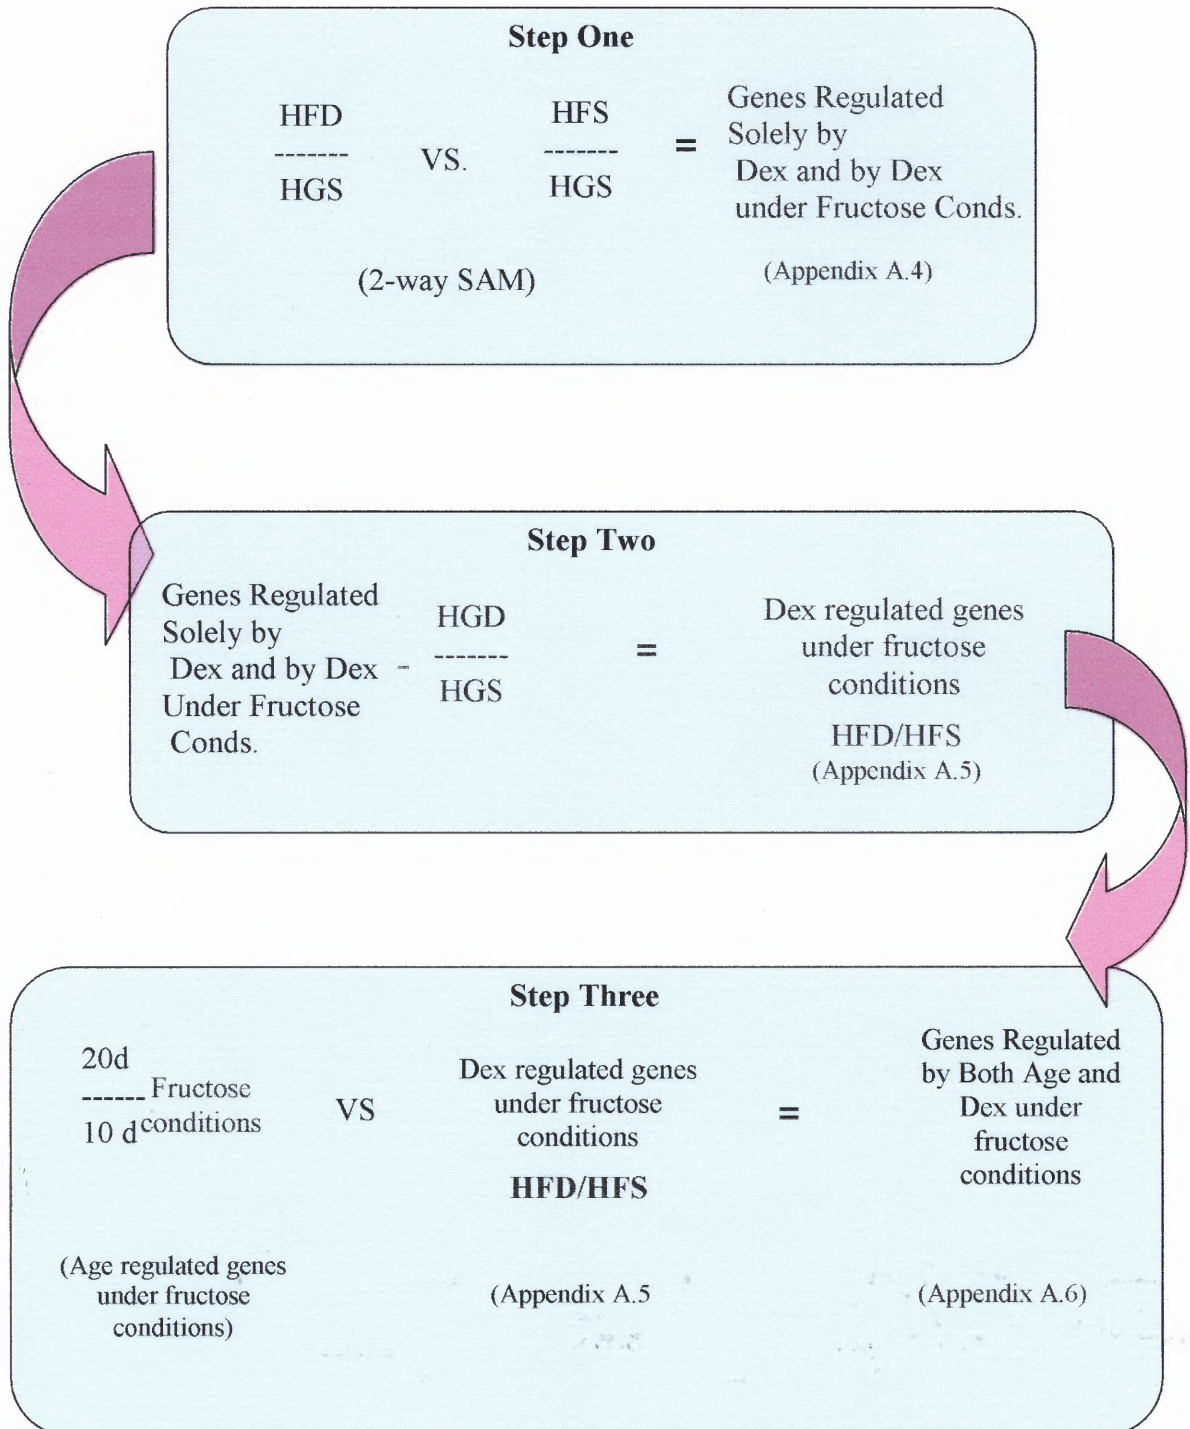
Step One

HFD
-------
HGS

VS.

HFS
-------
HGS

=

Genes Regulated Solely by Dex and by Dex under Fructose Conds.

(2-way SAM)

(Appendix A.4)

Step Two

Genes Regulated Solely by Dex and by Dex Under Fructose Conds.

-

HGD
-------
HGS

=

Dex regulated genes under fructose conditions

HFD/HFS
(Appendix A.5)

Step Three

20d
------ Fructose
10 d conditions

VS

Dex regulated genes under fructose conditions

HFD/HFS

=

Genes Regulated by Both Age and Dex under fructose conditions

(Age regulated genes under fructose conditions)

(Appendix A.5

(Appendix A.6)